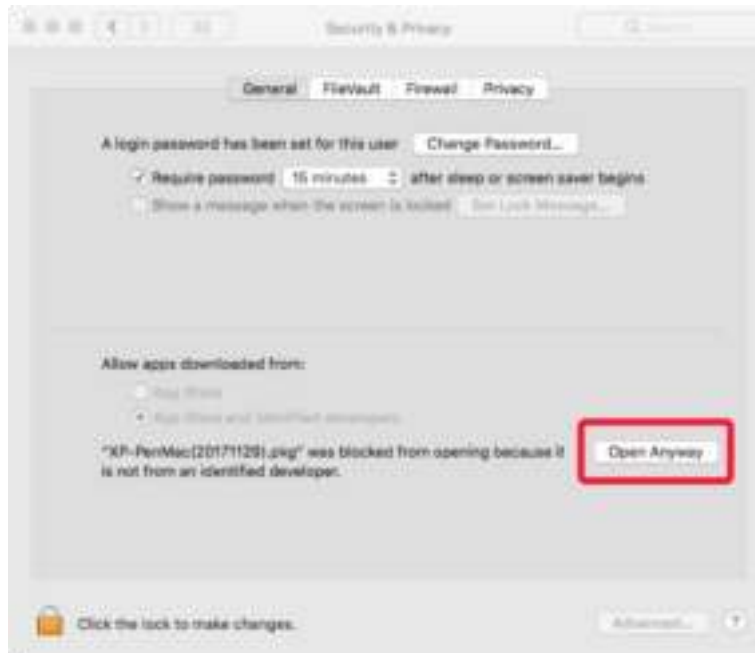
Security & Privacy

Q Search

General FileVault Firewall Privacy

A login password has been set for this user Change Password...

Require password 15 minutes after sleep or screen saver begins

Show a message when the screen is locked Set Lock Message...

Allow apps downloaded from:

App Store

App Store and identified developers

"XP-PenMac(20171129).pkg" was blocked from opening because it is not from an identified developer.

Open Anyway

Click the lock to make changes.

Advanced...

?